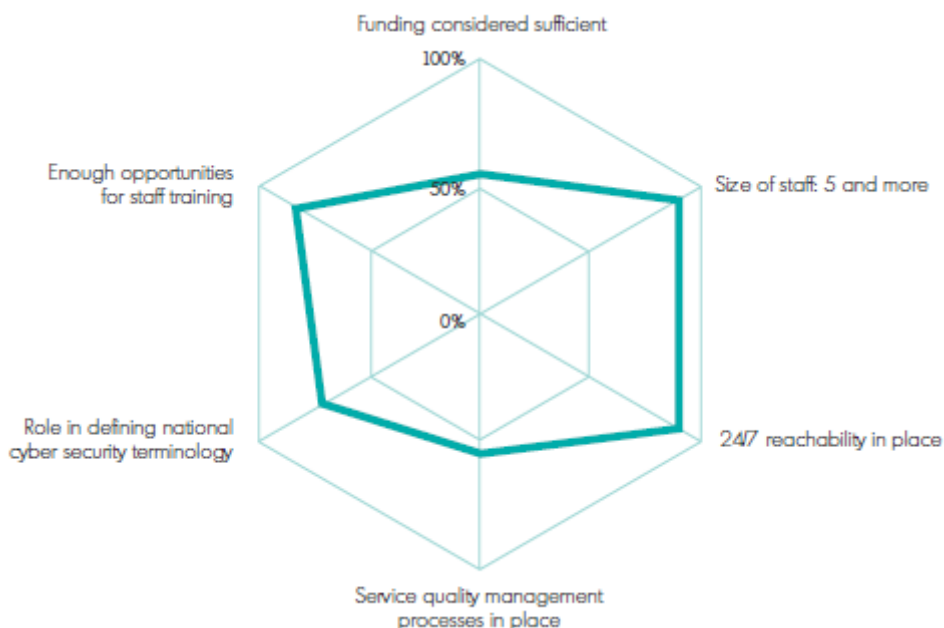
Funding considered sufficient

100%

Enough opportunities for staff training

50%

Size of staff: 5 and more

0%

Role in defining national cyber security terminology

24/7 reachability in place

Service quality management processes in place